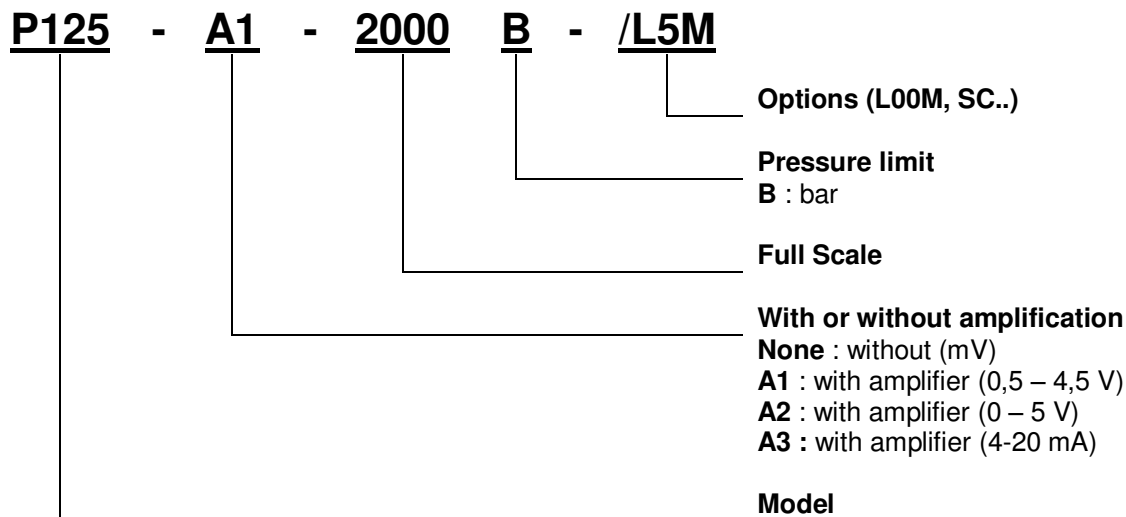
P125 - A1 - 2000 B - /L5M

Options (L00M, SC..)

Pressure limit
B : bar

Full Scale

With or without amplification
None : without (mV)
A1 : with amplifier (0,5 – 4,5 V)
A2 : with amplifier (0 – 5 V)
A3 : with amplifier (4-20 mA)

Model